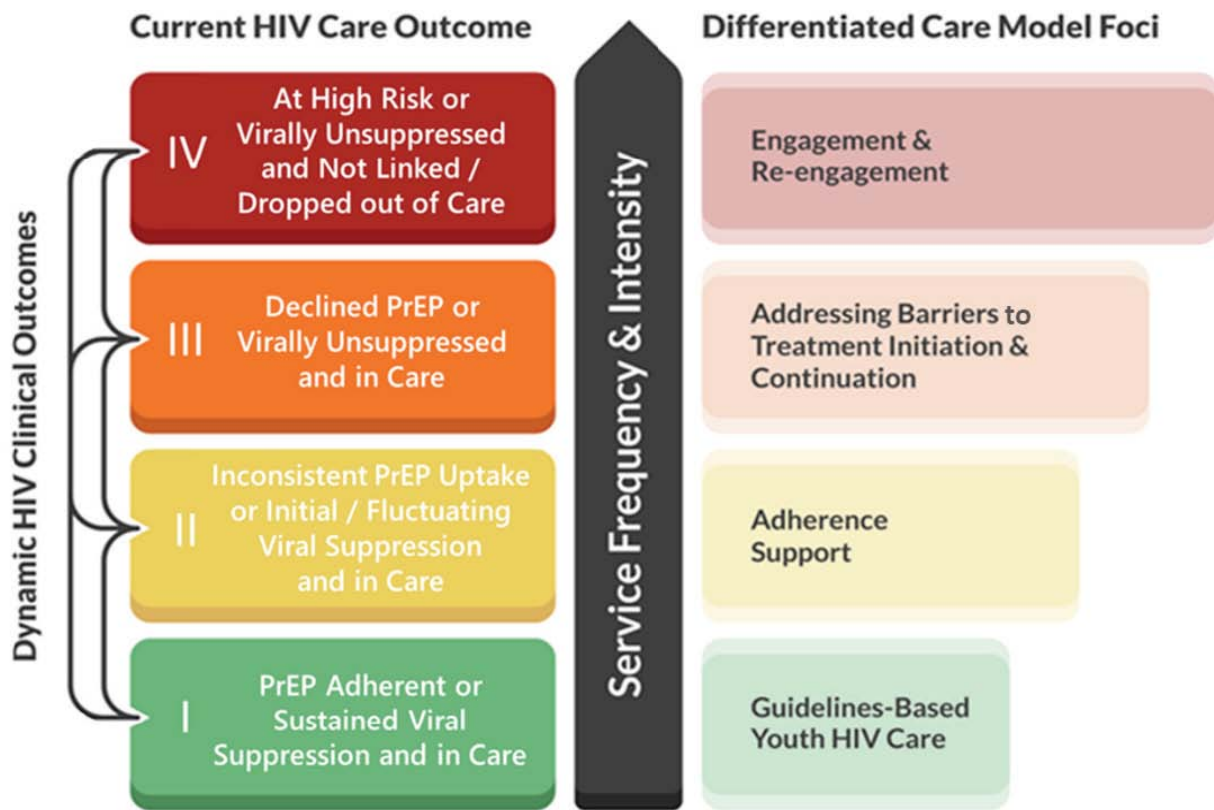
Current HIV Care Outcome

Differentiated Care Model Foci

Dynamic HIV Clinical Outcomes

IV At High Risk or Virally Unsuppressed and Not Linked / Dropped out of Care

III Declined PrEP or Virally Unsuppressed and in Care

II Inconsistent PrEP Uptake or Initial / Fluctuating Viral Suppression and in Care

I PrEP Adherent or Sustained Viral Suppression and in Care

Service Frequency & Intensity

Engagement & Re-engagement

Addressing Barriers to Treatment Initiation & Continuation

Adherence Support

Guidelines-Based Youth HIV Care